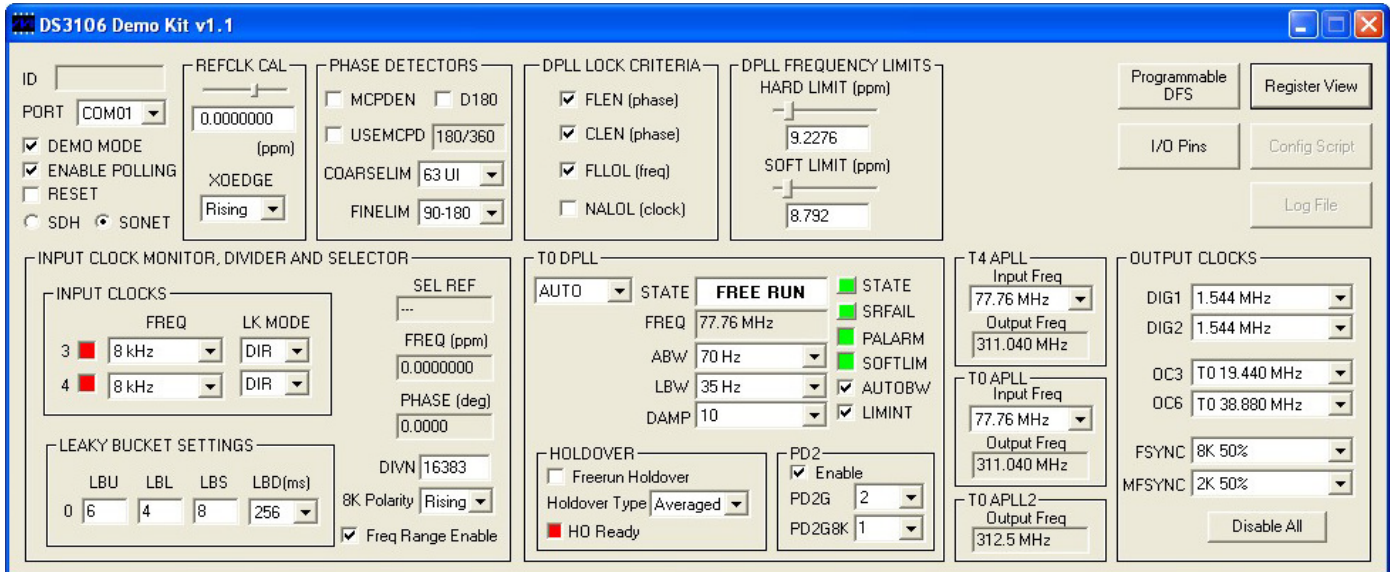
DS3106 Demo Kit v1.1

ID
PORT COM01
☑ DEMO MODE
☑ ENABLE POLLING
☐ RESET
○ SDH ● SONET

REFCLK CAL
0.0000000
(ppm)
XOEDGE
Rising

PHASE DETECTORS
☐ MCPDEN ☐ D180
☐ USEMCPD 180/360
COARSELIM 63 UI
FINELIM 90-180

DPLL LOCK CRITERIA
☑ FLEN (phase)
☑ CLEN (phase)
☑ FLLOL (freq)
☐ NALOL (clock)

DPLL FREQUENCY LIMITS
HARD LIMIT (ppm)
9.2276
SOFT LIMIT (ppm)
8.792

Programmable DFS
Register View
I/O Pins
Config Script
Log File

INPUT CLOCK MONITOR, DIVIDER AND SELECTOR
INPUT CLOCKS
FREQ LK MODE
3 8 kHz DIR
4 8 kHz DIR

SEL REF
---
FREQ (ppm)
0.0000000
PHASE (deg)
0.0000

LEAKY BUCKET SETTINGS
LBU LBL LBS LBD(ms)
0 6 4 8 256

DIVN 16383
8K Polarity Rising
☑ Freq Range Enable

T0 DPLL
AUTO STATE FREE RUN
FREQ 77.76 MHz
ABW 70 Hz
LBW 35 Hz
DAMP 10
STATE
SRFAIL
PALARM
SOFTLIM
☑ AUTOBW
☑ LIMINT

HOLDOVER
☐ Freerun Holdover
Holdover Type Averaged
HO Ready

PD2
☑ Enable
PD2G 2
PD2G8K 1

T4 APLL
Input Freq
77.76 MHz
Output Freq
311.040 MHz

T0 APLL
Input Freq
77.76 MHz
Output Freq
311.040 MHz

T0 APLL2
Output Freq
312.5 MHz

OUTPUT CLOCKS
DIG1 1.544 MHz
DIG2 1.544 MHz
OC3 T0 19.440 MHz
OC6 T0 38.880 MHz
FSYNC 8K 50%
MFSYNC 2K 50%
Disable All